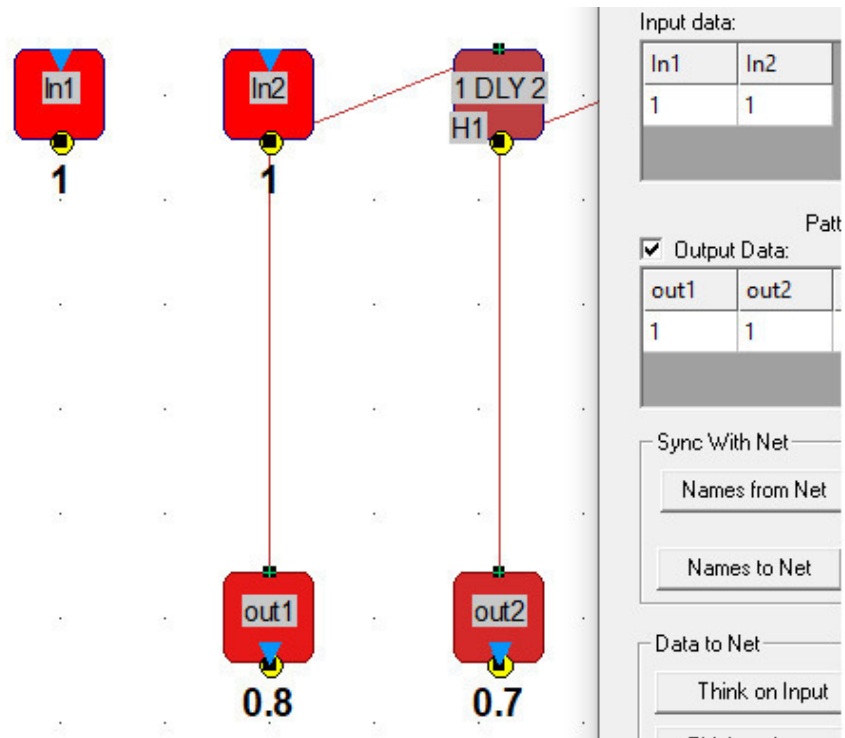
In1

1

In2

1

1 DLY 2

H1

out1

0.8

out2

0.7

Input data:

| In1 | In2 |
|---|---|
| 1 | 1 |

Patt

Output Data:

| out1 | out2 |
|---|---|
| 1 | 1 |

Sync With Net

Names from Net

Names to Net

Data to Net

Think on Input

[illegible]